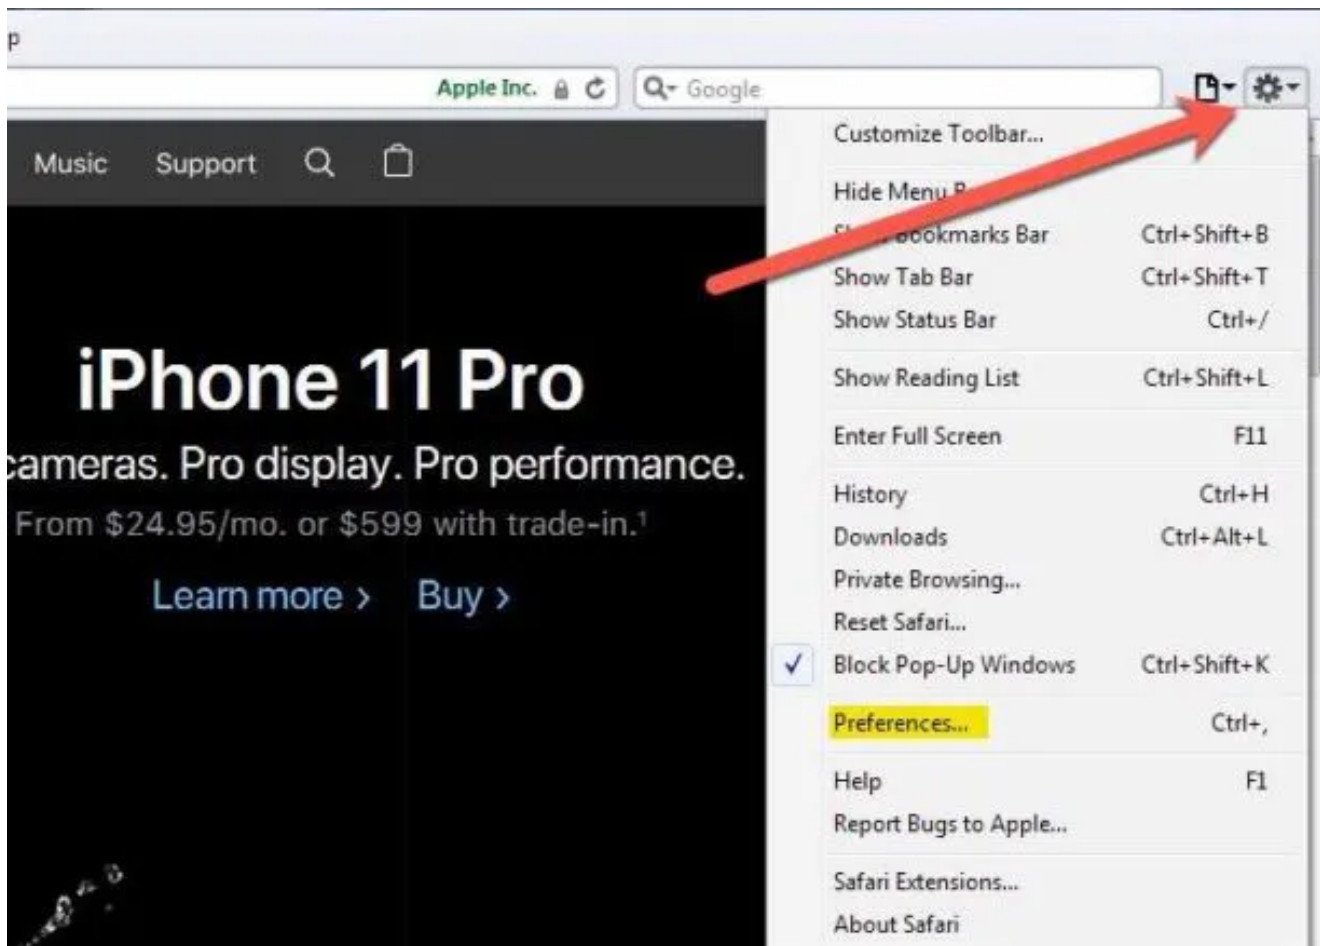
p

Apple Inc.

Google

Music Support

iPhone 11 Pro

cameras. Pro display. Pro performance.

From $24.95/mo. or $599 with trade-in.¹

Learn more › Buy ›

Customize Toolbar...

Hide Menu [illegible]

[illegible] Bookmarks Bar Ctrl+Shift+B

Show Tab Bar Ctrl+Shift+T

Show Status Bar Ctrl+/

Show Reading List Ctrl+Shift+L

Enter Full Screen F11

History Ctrl+H

Downloads Ctrl+Alt+L

Private Browsing...

Reset Safari...

✓ Block Pop-Up Windows Ctrl+Shift+K

Preferences... Ctrl+,

Help F1

Report Bugs to Apple...

Safari Extensions...

About Safari